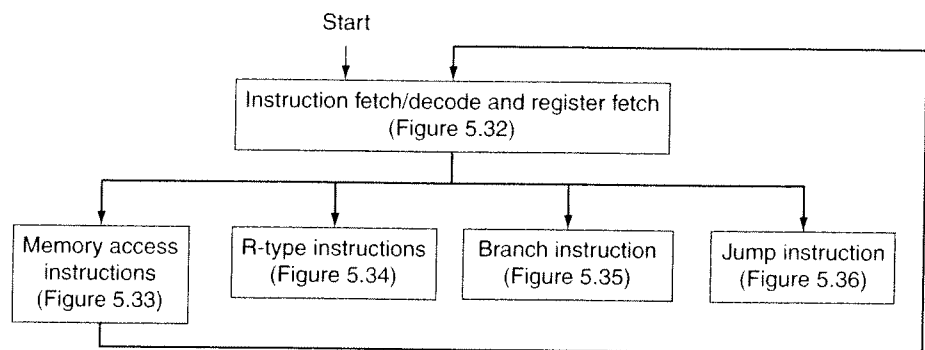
Start

Instruction fetch/decode and register fetch
(Figure 5.32)

Memory access instructions
(Figure 5.33)

R-type instructions
(Figure 5.34)

Branch instruction
(Figure 5.35)

Jump instruction
(Figure 5.36)